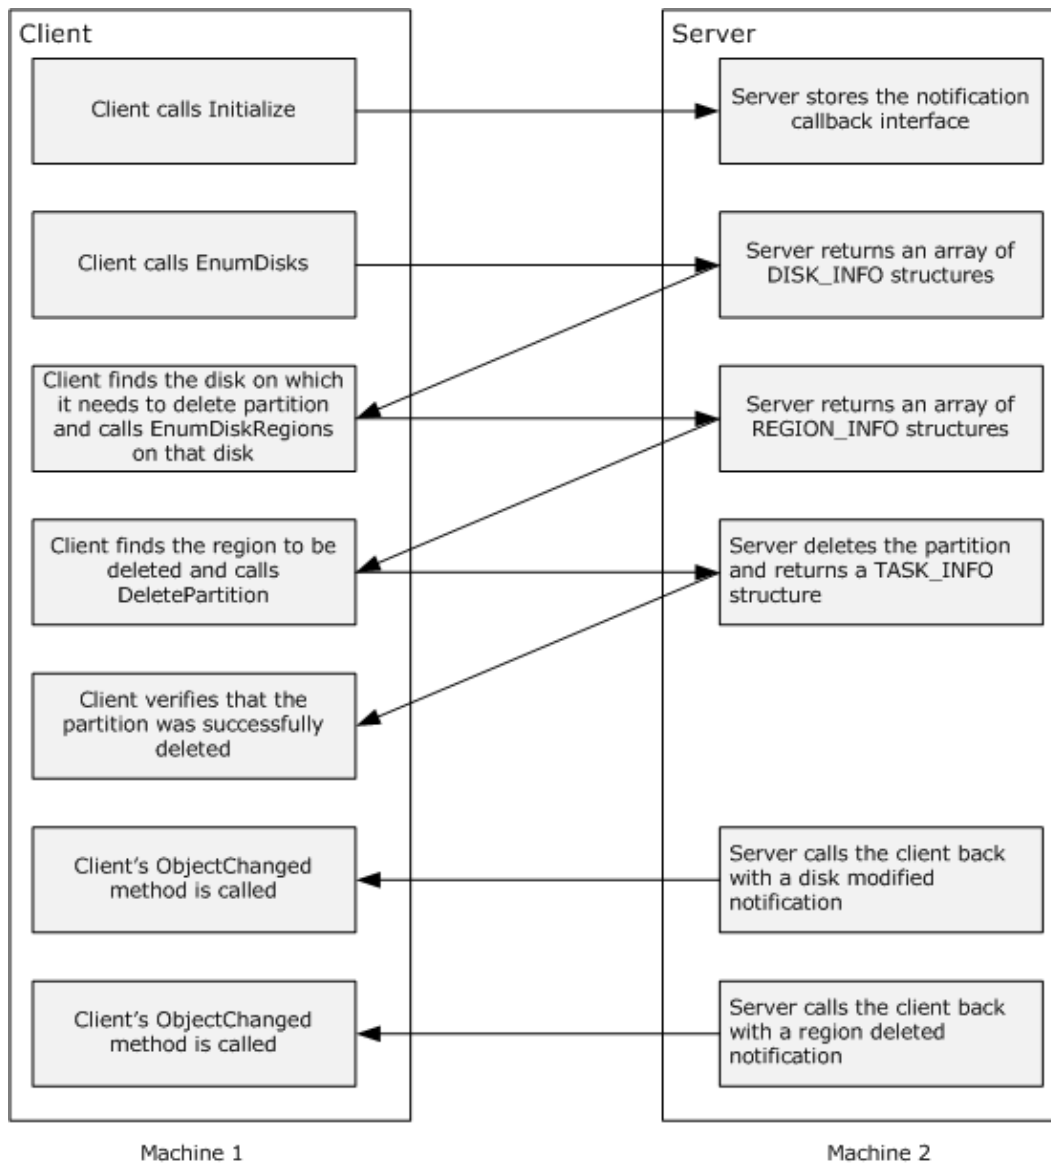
Client

Client calls Initialize

Client calls EnumDisks

Client finds the disk on which it needs to delete partition and calls EnumDiskRegions on that disk

Client finds the region to be deleted and calls DeletePartition

Client verifies that the partition was successfully deleted

Client's ObjectChanged method is called

Client's ObjectChanged method is called

Machine 1

Server

Server stores the notification callback interface

Server returns an array of DISK_INFO structures

Server returns an array of REGION_INFO structures

Server deletes the partition and returns a TASK_INFO structure

Server calls the client back with a disk modified notification

Server calls the client back with a region deleted notification

Machine 2